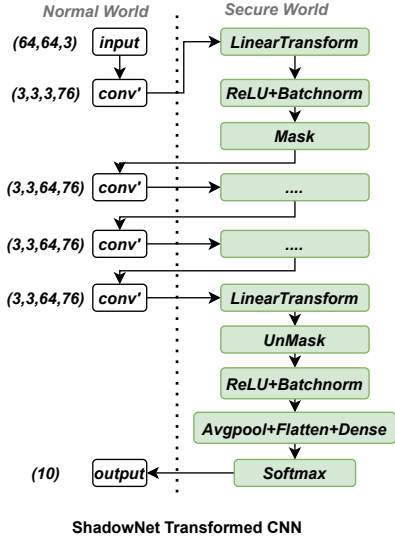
Normal World

Secure World

(64,64,3) input

(3,3,3,76) conv'

LinearTransform

ReLU+Batchnorm

Mask

(3,3,64,76) conv'

....

(3,3,64,76) conv'

....

(3,3,64,76) conv'

LinearTransform

UnMask

ReLU+Batchnorm

Avgpool+Flatten+Dense

(10) output

Softmax

ShadowNet Transformed CNN